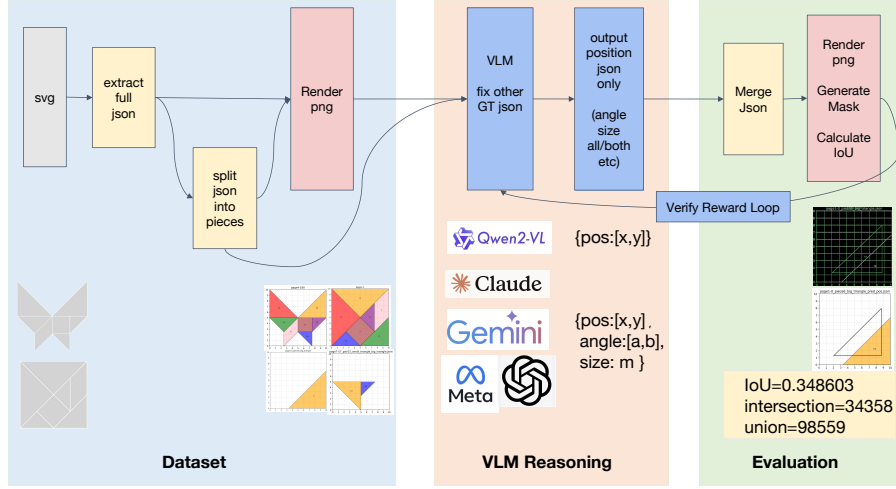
svg

extract full json

split json into pieces

Render png

VLM

fix other GT json

output position json only

(angle size all/both etc)

Merge Json

Render png

Generate Mask

Calculate IoU

Verify Reward Loop

Qwen2-VL

{pos:[x,y]}

Claude

Gemini

{pos:[x,y], angle:[a,b], size: m }

Meta

IoU=0.348603
intersection=34358
union=98559

Dataset

VLM Reasoning

Evaluation